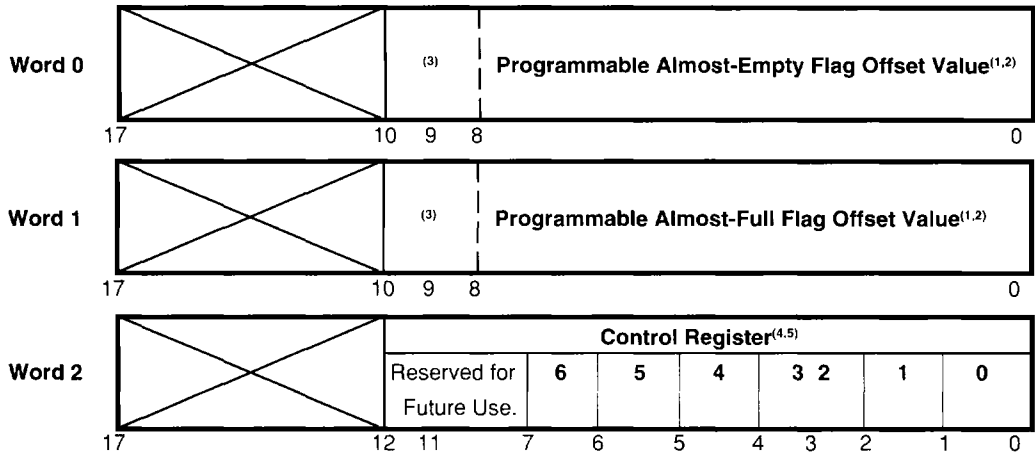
Word 0

$^{(3)}$

Programmable Almost-Empty Flag Offset Value$^{(1,2)}$

17 10 9 8 0

Word 1

$^{(3)}$

Programmable Almost-Full Flag Offset Value$^{(1,2)}$

17 10 9 8 0

Word 2

Control Register$^{(4,5)}$

| Reserved for Future Use. | 6 | 5 | 4 | 3 2 | 1 | 0 |
|---|---|---|---|---|---|---|

17 12 11 7 6 5 4 3 2 1 0